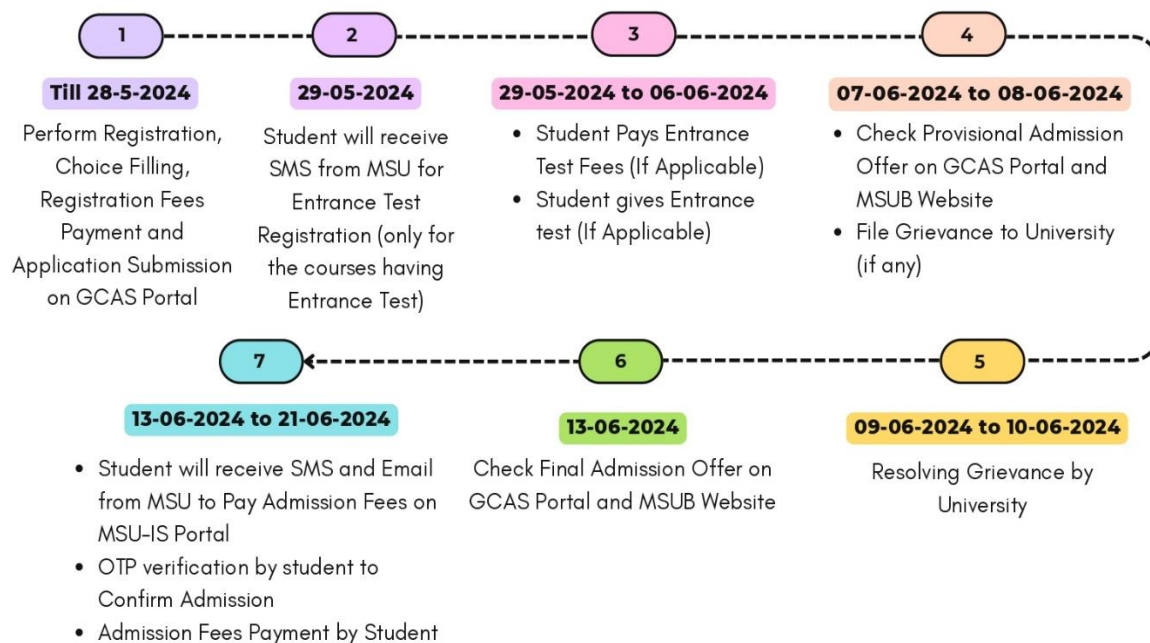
1

Till 28-5-2024

Perform Registration, Choice Filling, Registration Fees Payment and Application Submission on GCAS Portal

2

29-05-2024

Student will receive SMS from MSU for Entrance Test Registration (only for the courses having Entrance Test)

3

29-05-2024 to 06-06-2024

- Student Pays Entrance Test Fees (If Applicable)
- Student gives Entrance test (If Applicable)

4

07-06-2024 to 08-06-2024

- Check Provisional Admission Offer on GCAS Portal and MSUB Website
- File Grievance to University (if any)

5

09-06-2024 to 10-06-2024

Resolving Grievance by University

6

13-06-2024

Check Final Admission Offer on GCAS Portal and MSUB Website

7

13-06-2024 to 21-06-2024

- Student will receive SMS and Email from MSU to Pay Admission Fees on MSU-IS Portal
- OTP verification by student to Confirm Admission
- Admission Fees Payment by Student